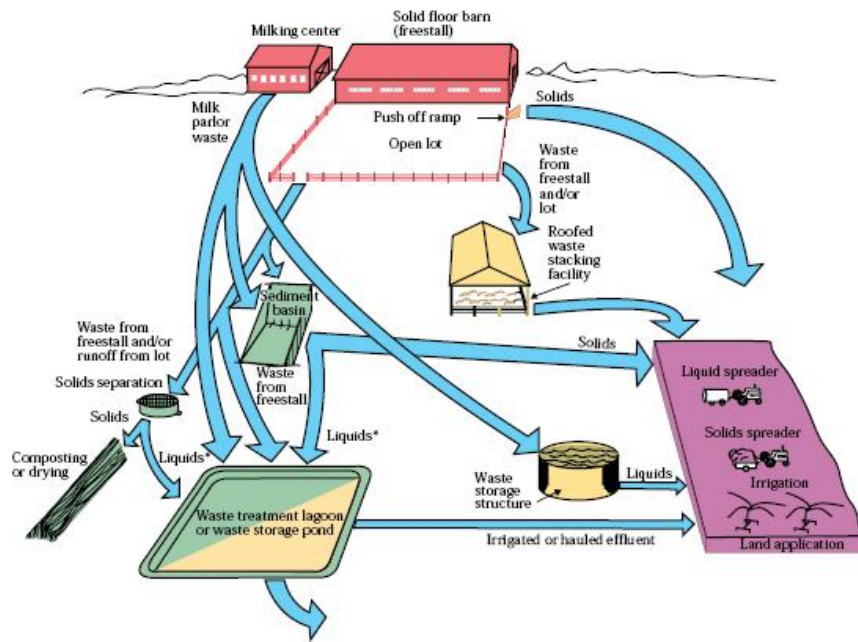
Milking center

Solid floor barn (freestall)

Milk parlor waste

Push off ramp

Solids

Open lot

Waste from freestall and/or lot

Roofed waste stacking facility

Sediment basin

Waste from freestall and/or runoff from lot

Solids

Waste from freestall

Solids separation

Liquid spreader

Solids

Liquids*

Solids spreader

Composting or drying

Liquids*

Waste storage structure

Liquids

Irrigation

Waste treatment lagoon or waste storage pond

Irrigated or hauled effluent

Land application